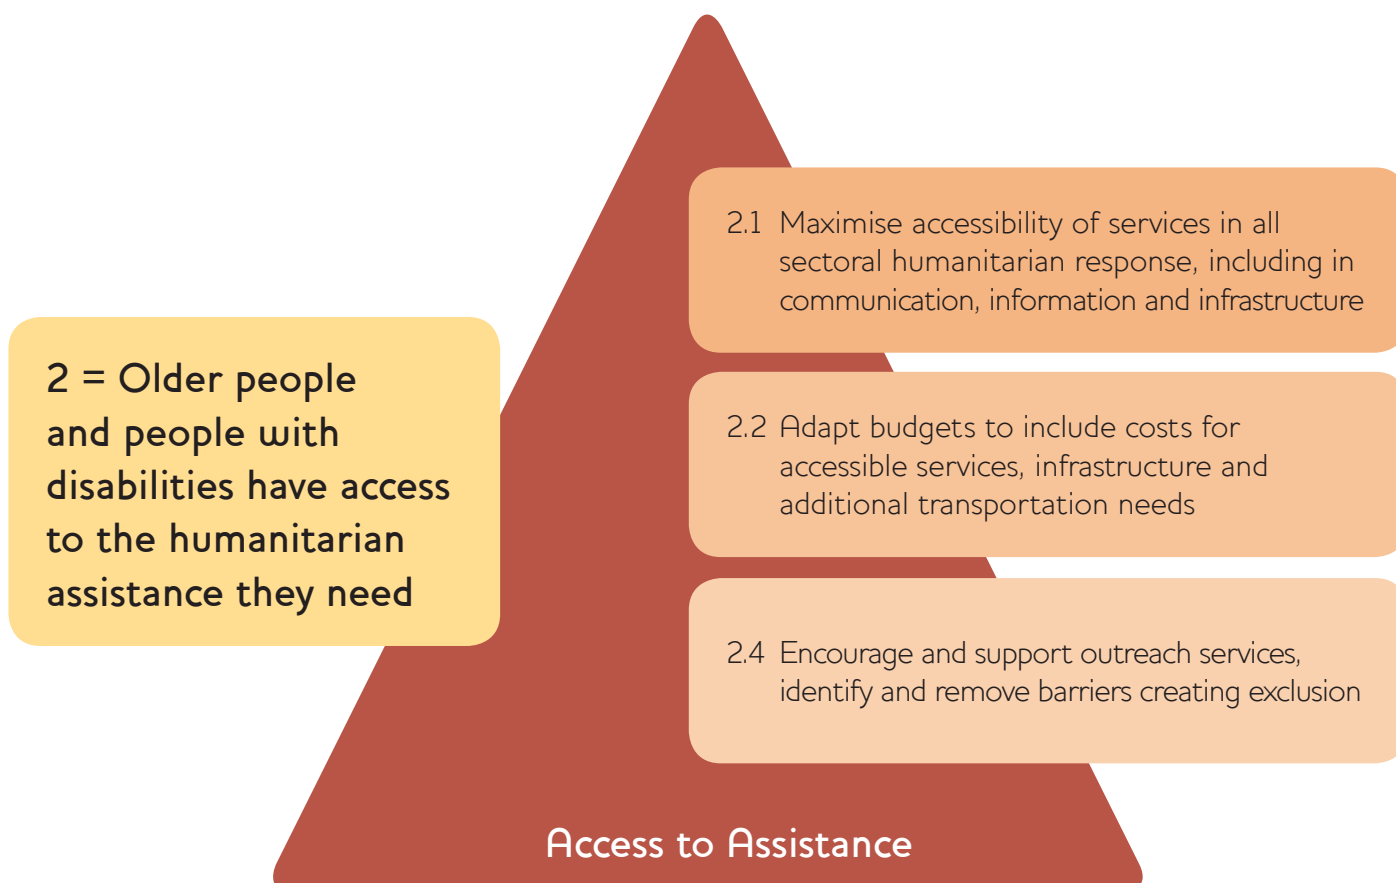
2 = Older people and people with disabilities have access to the humanitarian assistance they need

2.1 Maximise accessibility of services in all sectoral humanitarian response, including in communication, information and infrastructure

2.2 Adapt budgets to include costs for accessible services, infrastructure and additional transportation needs

2.4 Encourage and support outreach services, identify and remove barriers creating exclusion

Access to Assistance